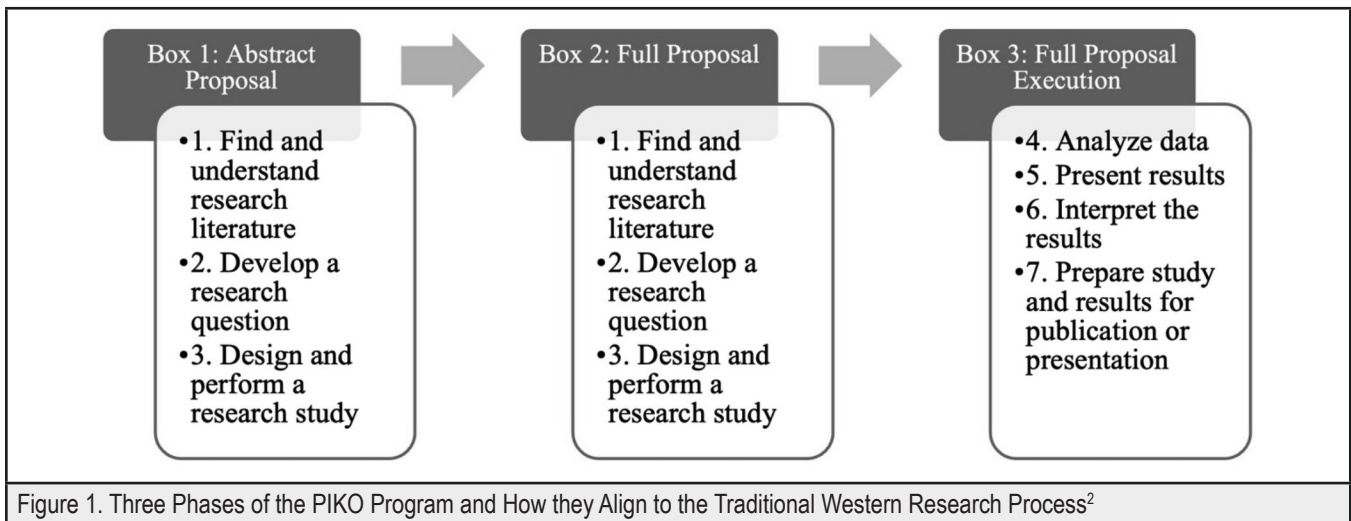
Box 1: Abstract Proposal

•1. Find and understand research literature
•2. Develop a research question
•3. Design and perform a research study

Box 2: Full Proposal

•1. Find and understand research literature
•2. Develop a research question
•3. Design and perform a research study

Box 3: Full Proposal Execution

•4. Analyze data
•5. Present results
•6. Interpret the results
•7. Prepare study and results for publication or presentation

Figure 1. Three Phases of the PIKO Program and How they Align to the Traditional Western Research Process$^2$